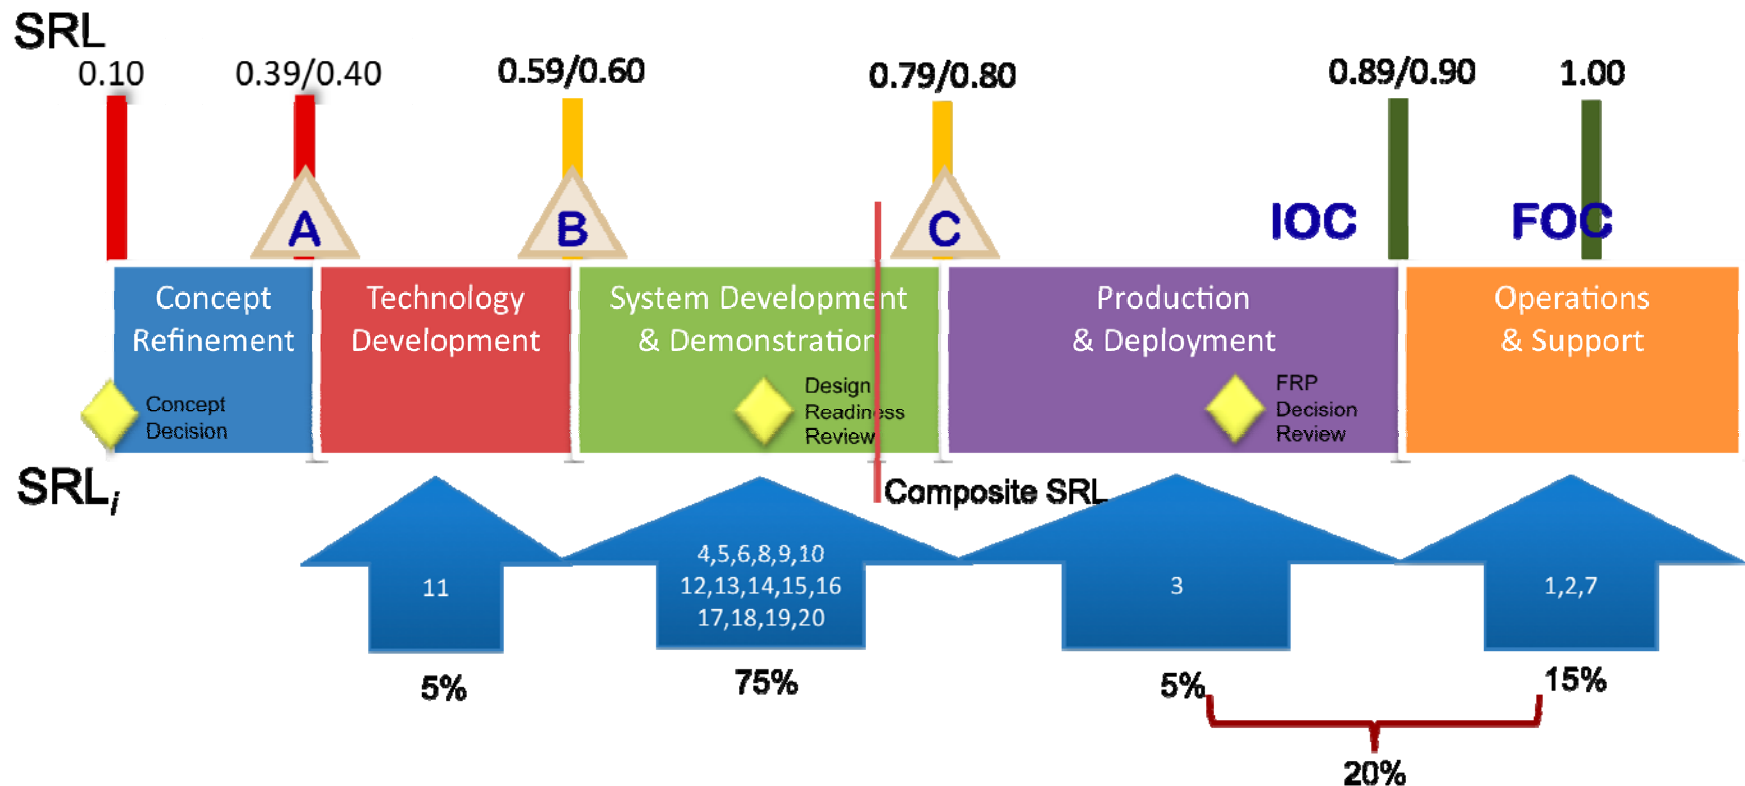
SRL

0.10 0.39/0.40 0.59/0.60 0.79/0.80 0.89/0.90 1.00

A B C IOC FOC

Concept Refinement

Concept Decision

Technology Development

System Development & Demonstration

Design Readiness Review

Production & Deployment

FRP Decision Review

Operations & Support

$SRL_i$

Composite SRL

11

5%

4,5,6,8,9,10
12,13,14,15,16
17,18,19,20

75%

3

5%

1,2,7

15%

20%